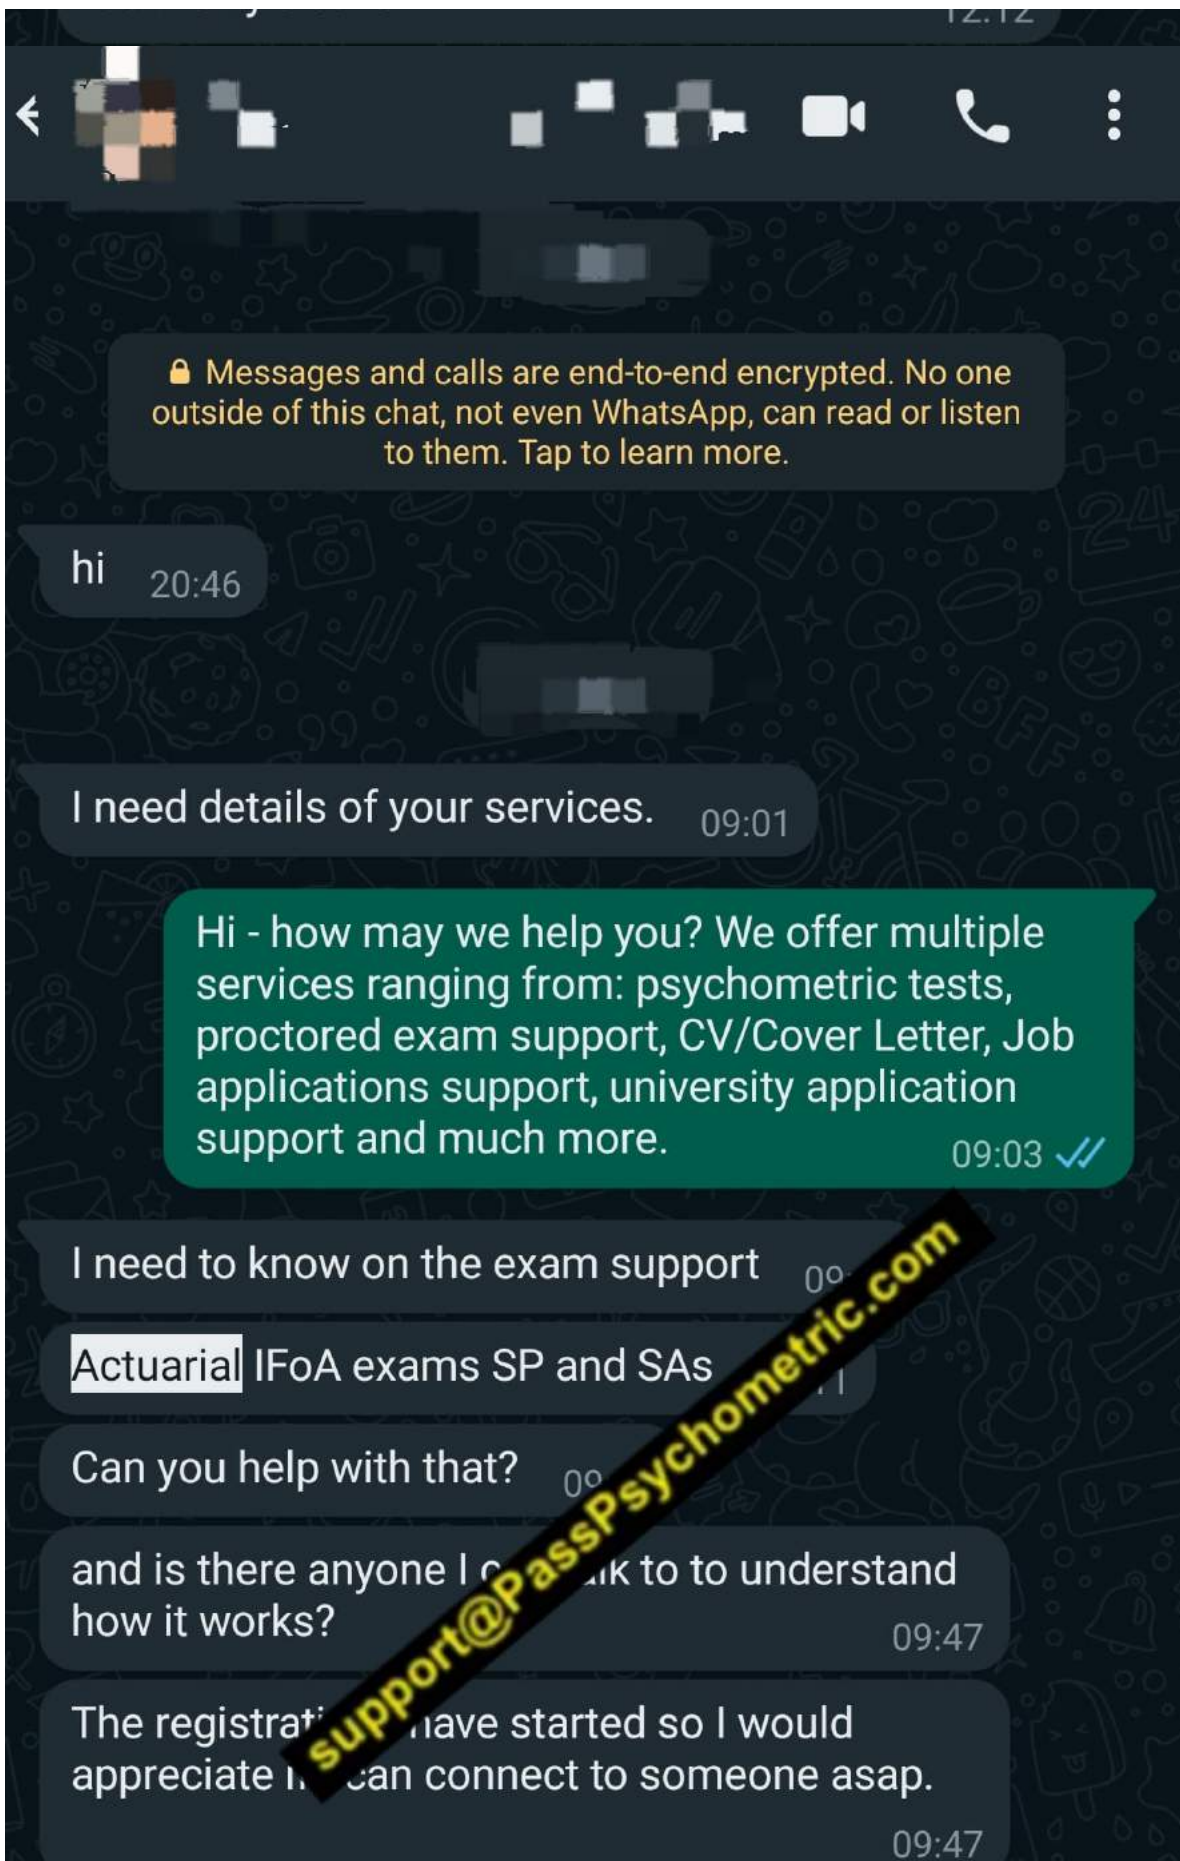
12:12

Messages and calls are end-to-end encrypted. No one outside of this chat, not even WhatsApp, can read or listen to them. Tap to learn more.

hi 20:46

I need details of your services. 09:01

Hi - how may we help you? We offer multiple services ranging from: psychometric tests, proctored exam support, CV/Cover Letter, Job applications support, university application support and much more. 09:03

I need to know on the exam support 09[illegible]

Actuarial IFoA exams SP and SAs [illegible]

Can you help with that? 09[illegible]

and is there anyone I c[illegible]k to to understand how it works? 09:47

The registrat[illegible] have started so I would appreciate i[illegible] can connect to someone asap. 09:47

support@PassPsychometric.com